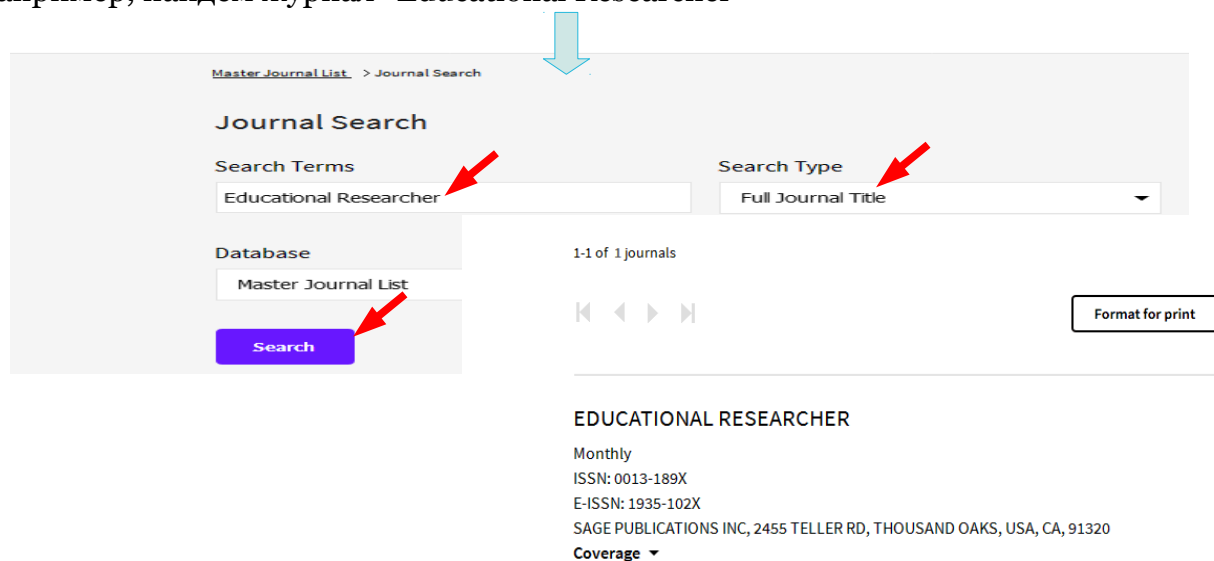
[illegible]

Master Journal List > Journal Search

Journal Search

Search Terms

Educational Researcher

Search Type

Full Journal Title

Database

Master Journal List

Search

1-1 of 1 journals

Format for print

EDUCATIONAL RESEARCHER

Monthly

ISSN: 0013-189X

E-ISSN: 1935-102X

SAGE PUBLICATIONS INC, 2455 TELLER RD, THOUSAND OAKS, USA, CA, 91320

Coverage